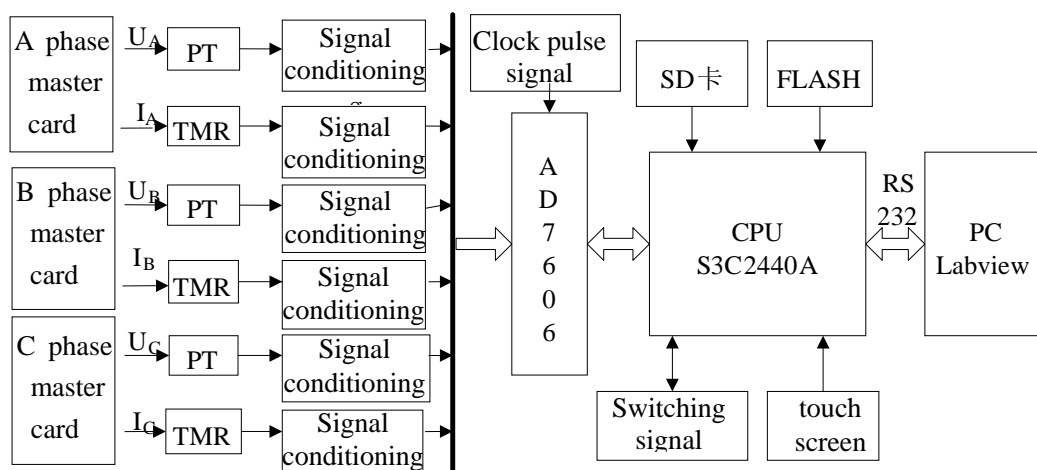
A phase master card

$U_A$ PT Signal conditioning

$I_A$ TMR Signal conditioning

B phase master card

$U_B$ PT Signal conditioning

$I_B$ TMR Signal conditioning

C phase master card

$U_C$ PT Signal conditioning

$I_C$ TMR Signal conditioning

Clock pulse signal

AD7606

SD卡

FLASH

CPU S3C2440A

RS 232

PC Labview

Switching signal

touch screen